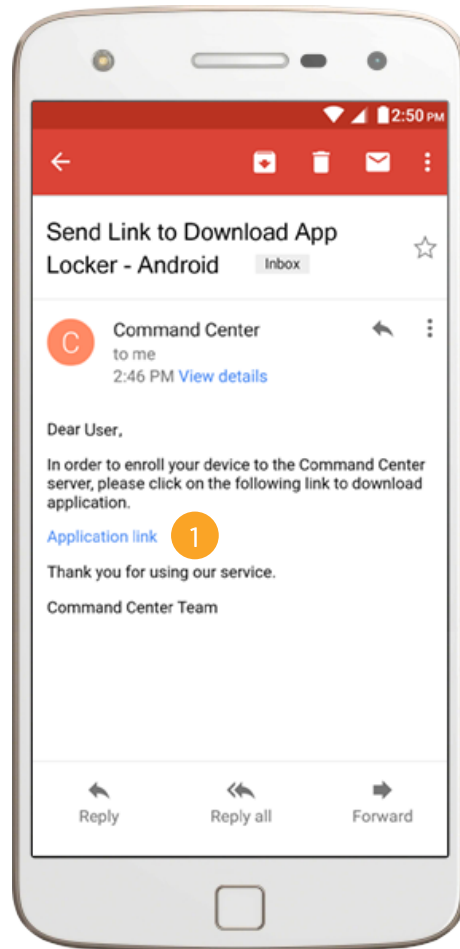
2:50 PM

Send Link to Download App Locker - Android Inbox

C Command Center
to me
2:46 PM View details

Dear User,

In order to enroll your device to the Command Center server, please click on the following link to download application.

Application link 1

Thank you for using our service.

Command Center Team

Reply Reply all Forward